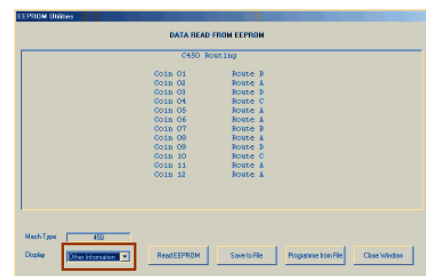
EEPROM Utilities

DATA READ FROM EEPROM

C450 Routing

| Coin 01 | Route B |
|---|---|
| Coin 02 | Route A |
| Coin 03 | Route D |
| Coin 04 | Route C |
| Coin 05 | Route A |
| Coin 06 | Route A |
| Coin 07 | Route B |
| Coin 08 | Route A |
| Coin 09 | Route D |
| Coin 10 | Route C |
| Coin 11 | Route A |
| Coin 12 | Route A |

Mech Type 450

Display Other Information

Read EEPROM

Save to File

Programme from File

Close Window